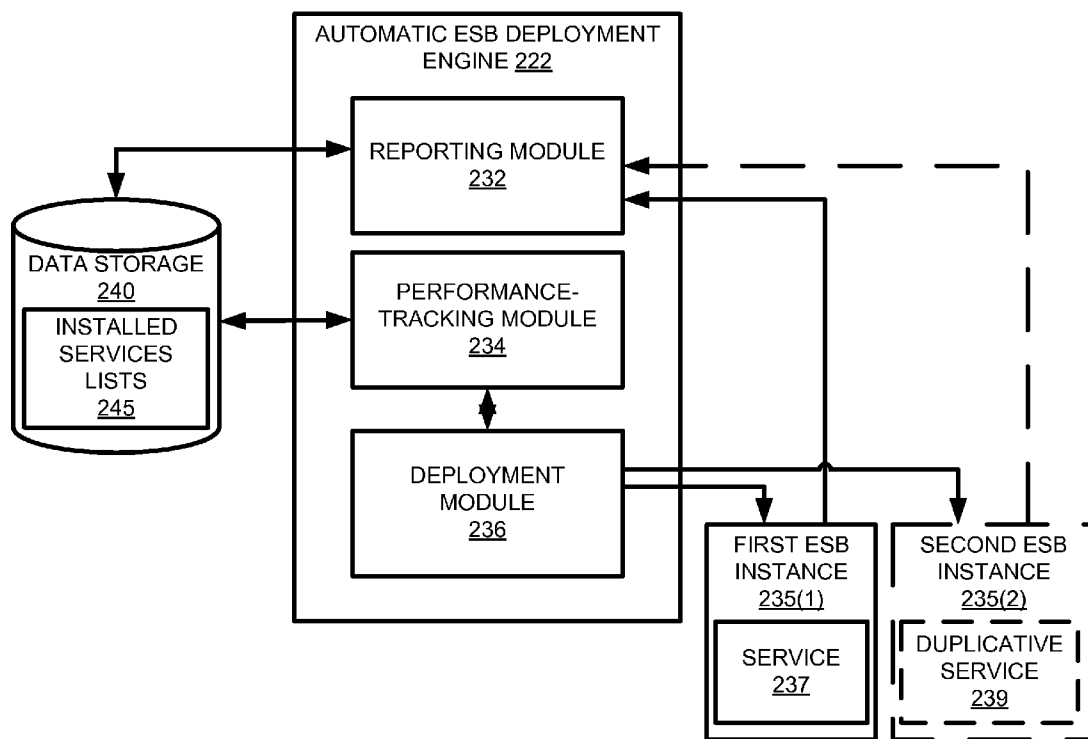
AUTOMATIC ESB DEPLOYMENT ENGINE 222

REPORTING MODULE 232

DATA STORAGE 240

INSTALLED SERVICES LISTS 245

PERFORMANCE-TRACKING MODULE 234

DEPLOYMENT MODULE 236

FIRST ESB INSTANCE 235(1)

SERVICE 237

SECOND ESB INSTANCE 235(2)

DUPLICATIVE SERVICE 239